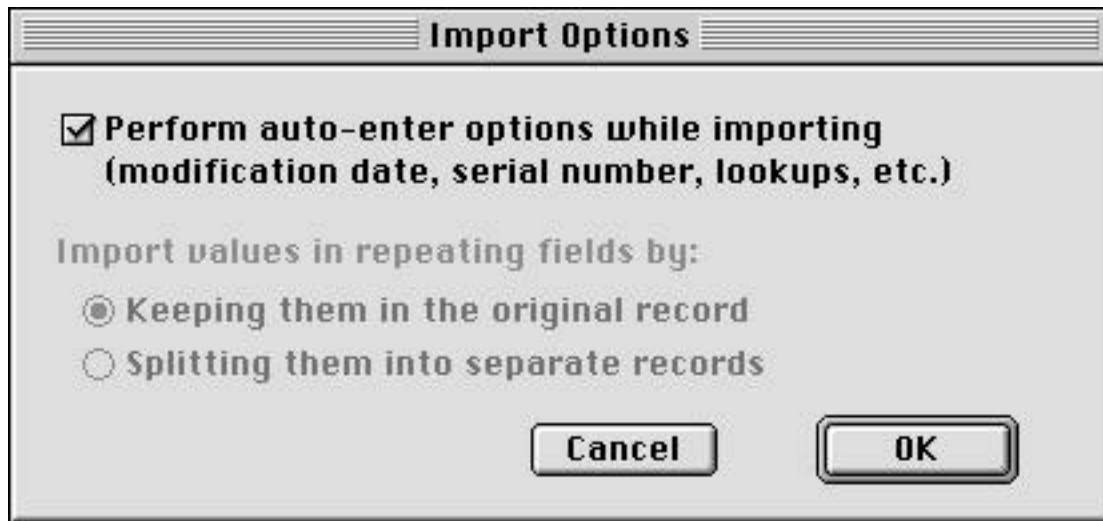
Import Options

Perform auto-enter options while importing (modification date, serial number, lookups, etc.)

Import values in repeating fields by:

Keeping them in the original record

Splitting them into separate records

Cancel

OK